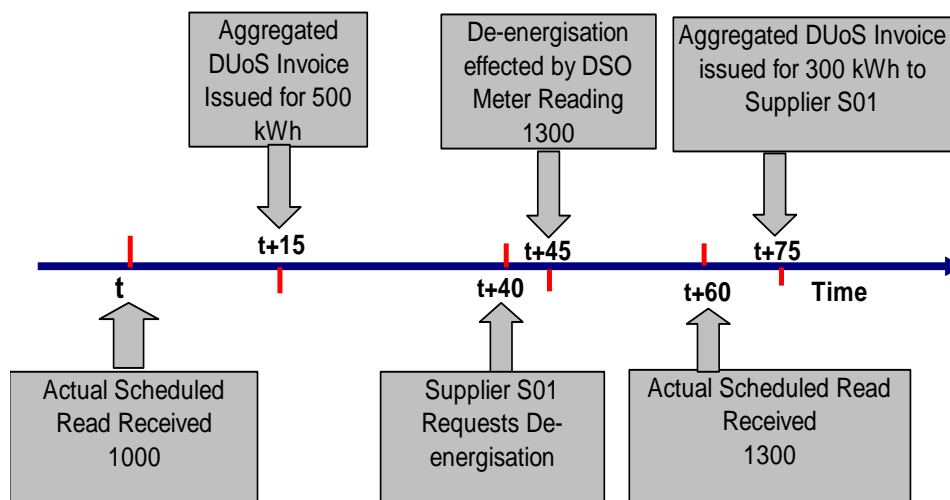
Aggregated DUoS Invoice Issued for 500 kWh

De-energisation effected by DSO Meter Reading 1300

Aggregated DUoS Invoice issued for 300 kWh to Supplier S01

t+15

t+45

t+75

t

t+40

t+60

Time

Actual Scheduled Read Received 1000

Supplier S01 Requests De-energisation

Actual Scheduled Read Received 1300